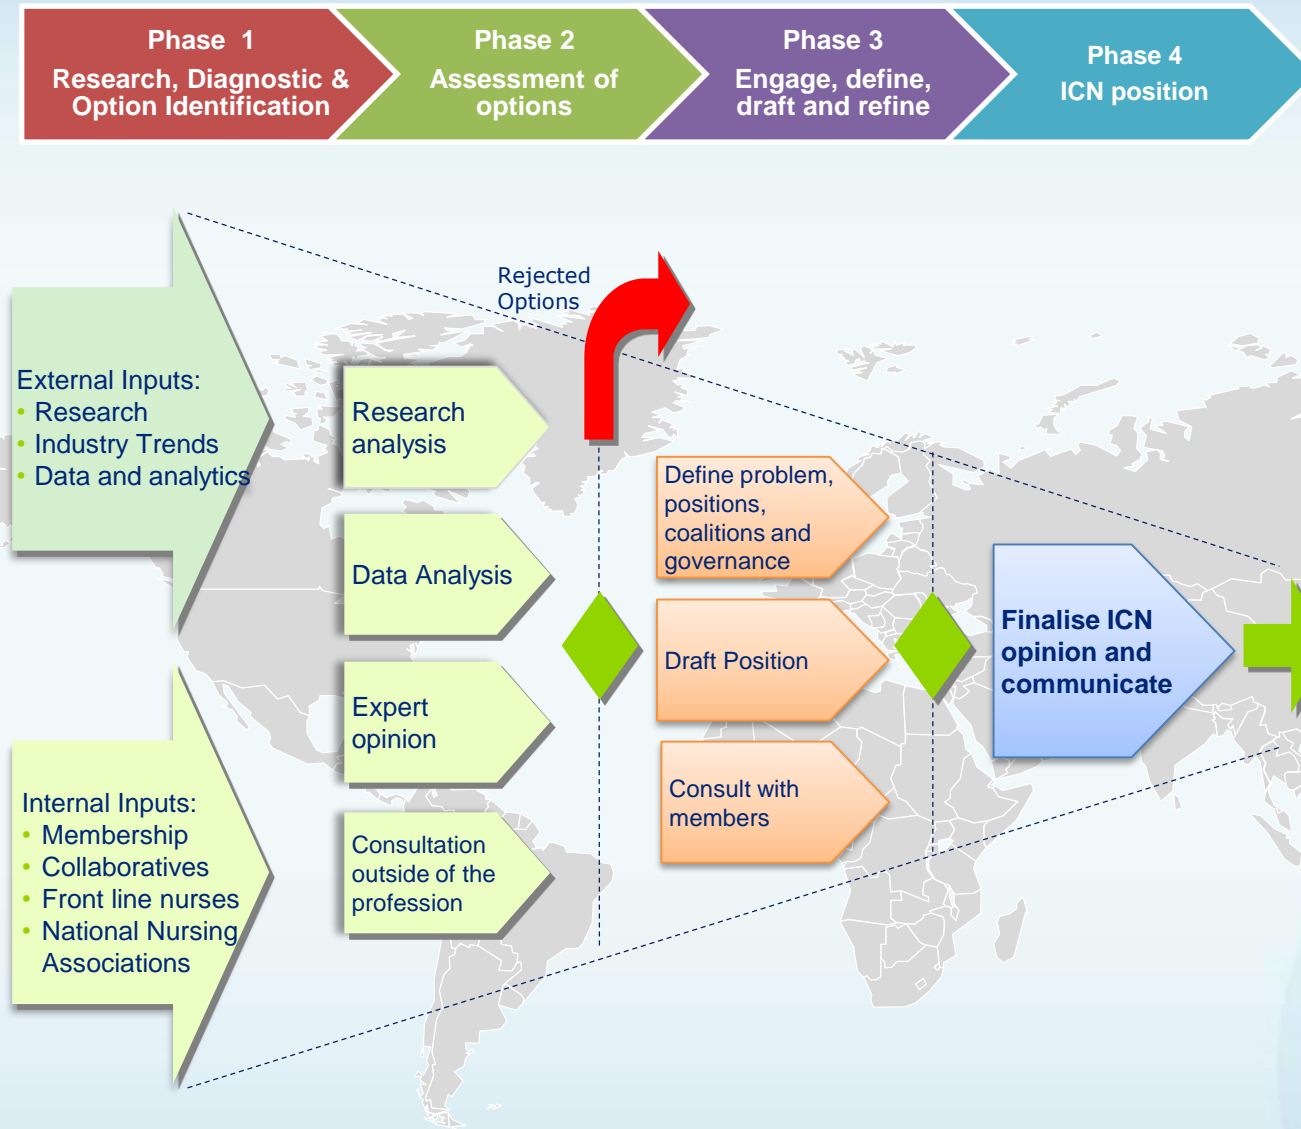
Phase 1
Research, Diagnostic & Option Identification

Phase 2
Assessment of options

Phase 3
Engage, define, draft and refine

Phase 4
ICN position

External Inputs:
• Research
• Industry Trends
• Data and analytics

Internal Inputs:
• Membership
• Collaboratives
• Front line nurses
• National Nursing Associations

Rejected Options

Research analysis

Data Analysis

Expert opinion

Consultation outside of the profession

Define problem, positions, coalitions and governance

Draft Position

Consult with members

Finalise ICN opinion and communicate